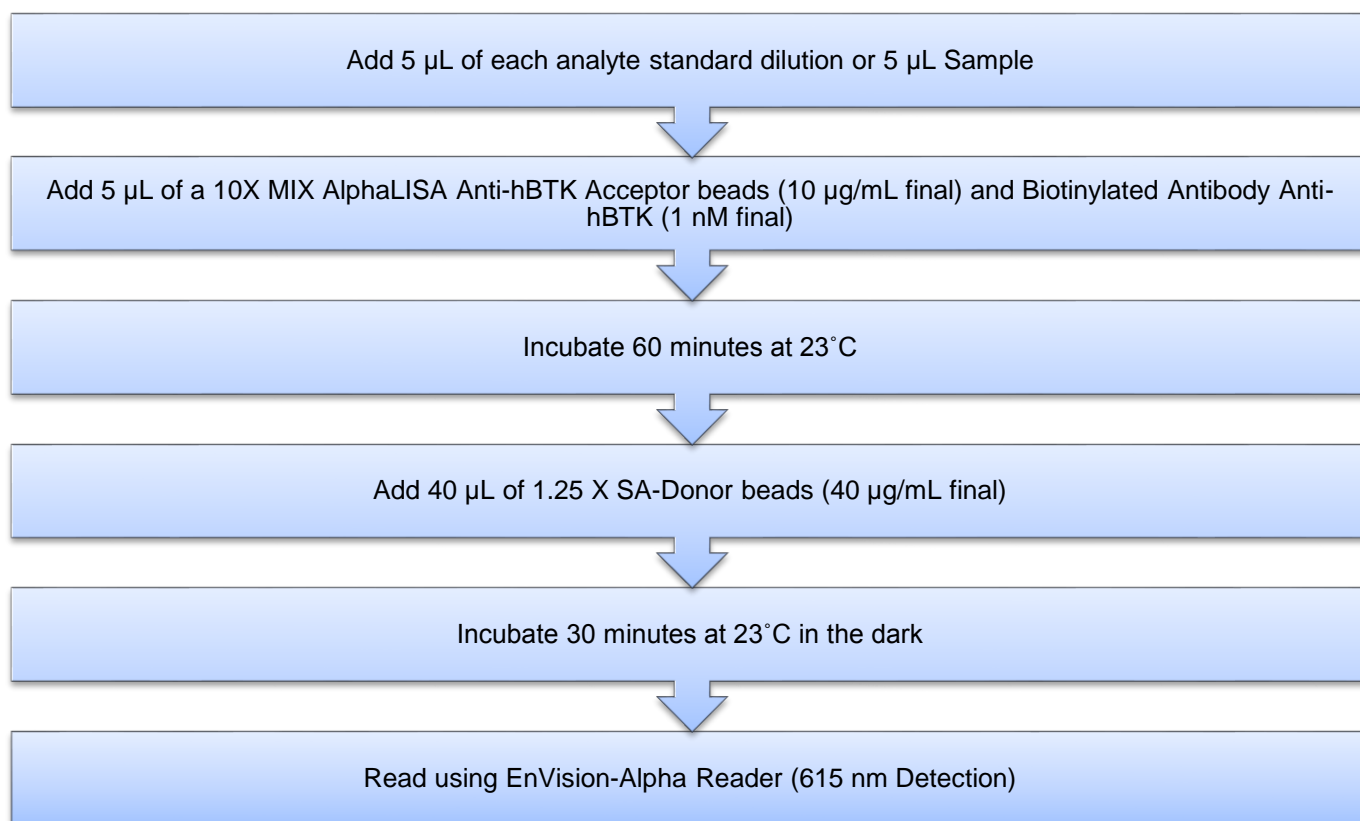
Add 5 µL of each analyte standard dilution or 5 µL Sample

Add 5 µL of a 10X MIX AlphaLISA Anti-hBTK Acceptor beads (10 µg/mL final) and Biotinylated Antibody Anti-hBTK (1 nM final)

Incubate 60 minutes at 23˚C

Add 40 µL of 1.25 X SA-Donor beads (40 µg/mL final)

Incubate 30 minutes at 23˚C in the dark

Read using EnVision-Alpha Reader (615 nm Detection)